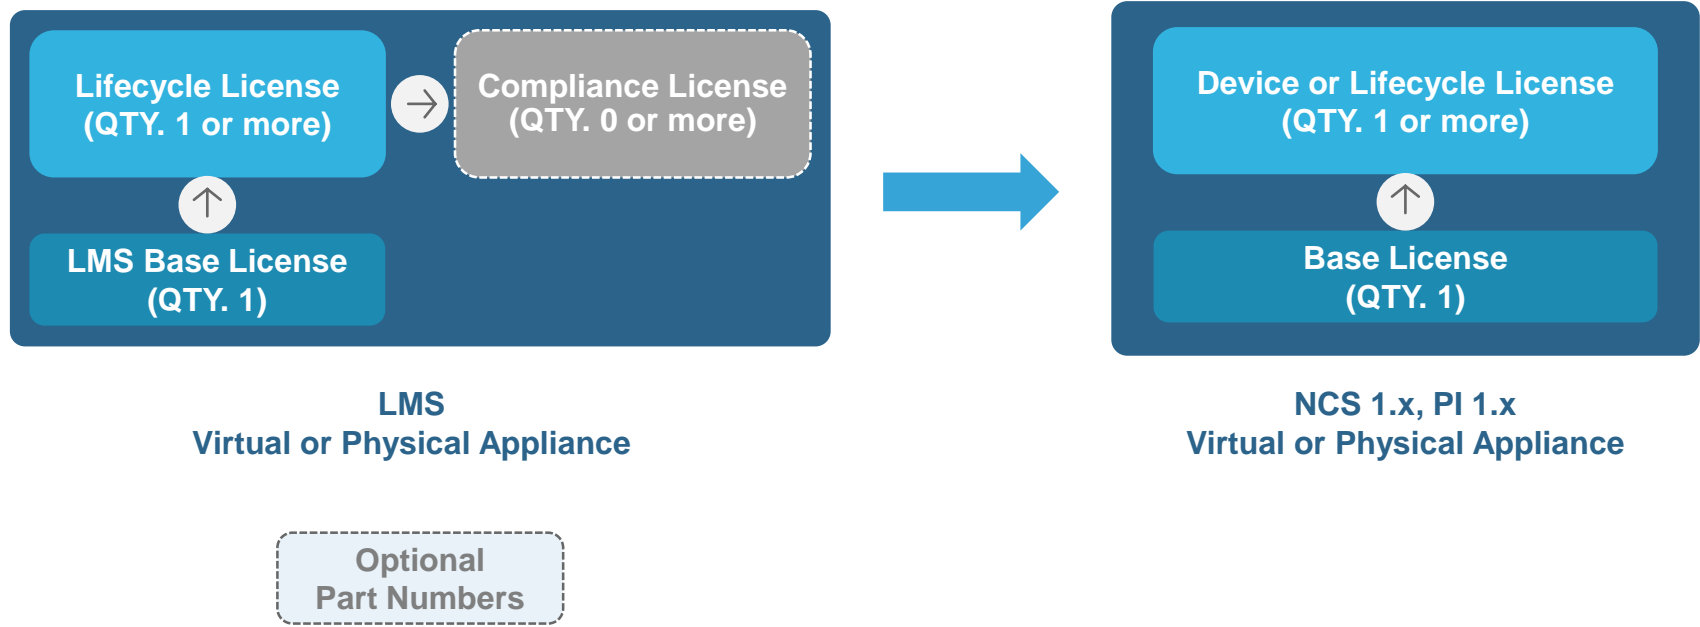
Lifecycle License
(QTY. 1 or more)

Compliance License
(QTY. 0 or more)

LMS Base License
(QTY. 1)

Device or Lifecycle License
(QTY. 1 or more)

Base License
(QTY. 1)

LMS
Virtual or Physical Appliance

NCS 1.x, PI 1.x
Virtual or Physical Appliance

Optional
Part Numbers